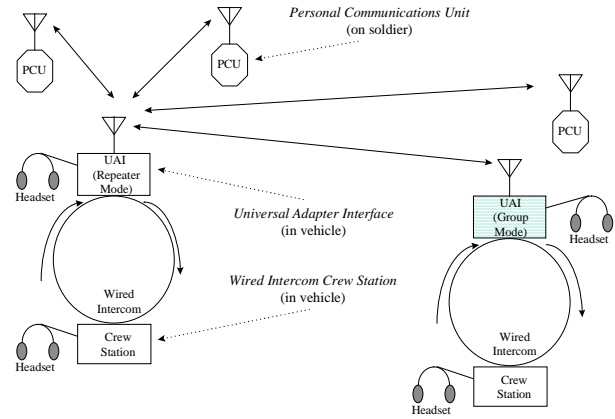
Personal Communications Unit
(on soldier)

PCU

PCU

PCU

UAI
(Repeater
Mode)

Headset

Universal Adapter Interface
(in vehicle)

UAI
(Group
Mode)

Headset

Wired
Intercom

Wired Intercom Crew Station
(in vehicle)

Crew
Station

Headset

Wired
Intercom

Crew
Station

Headset